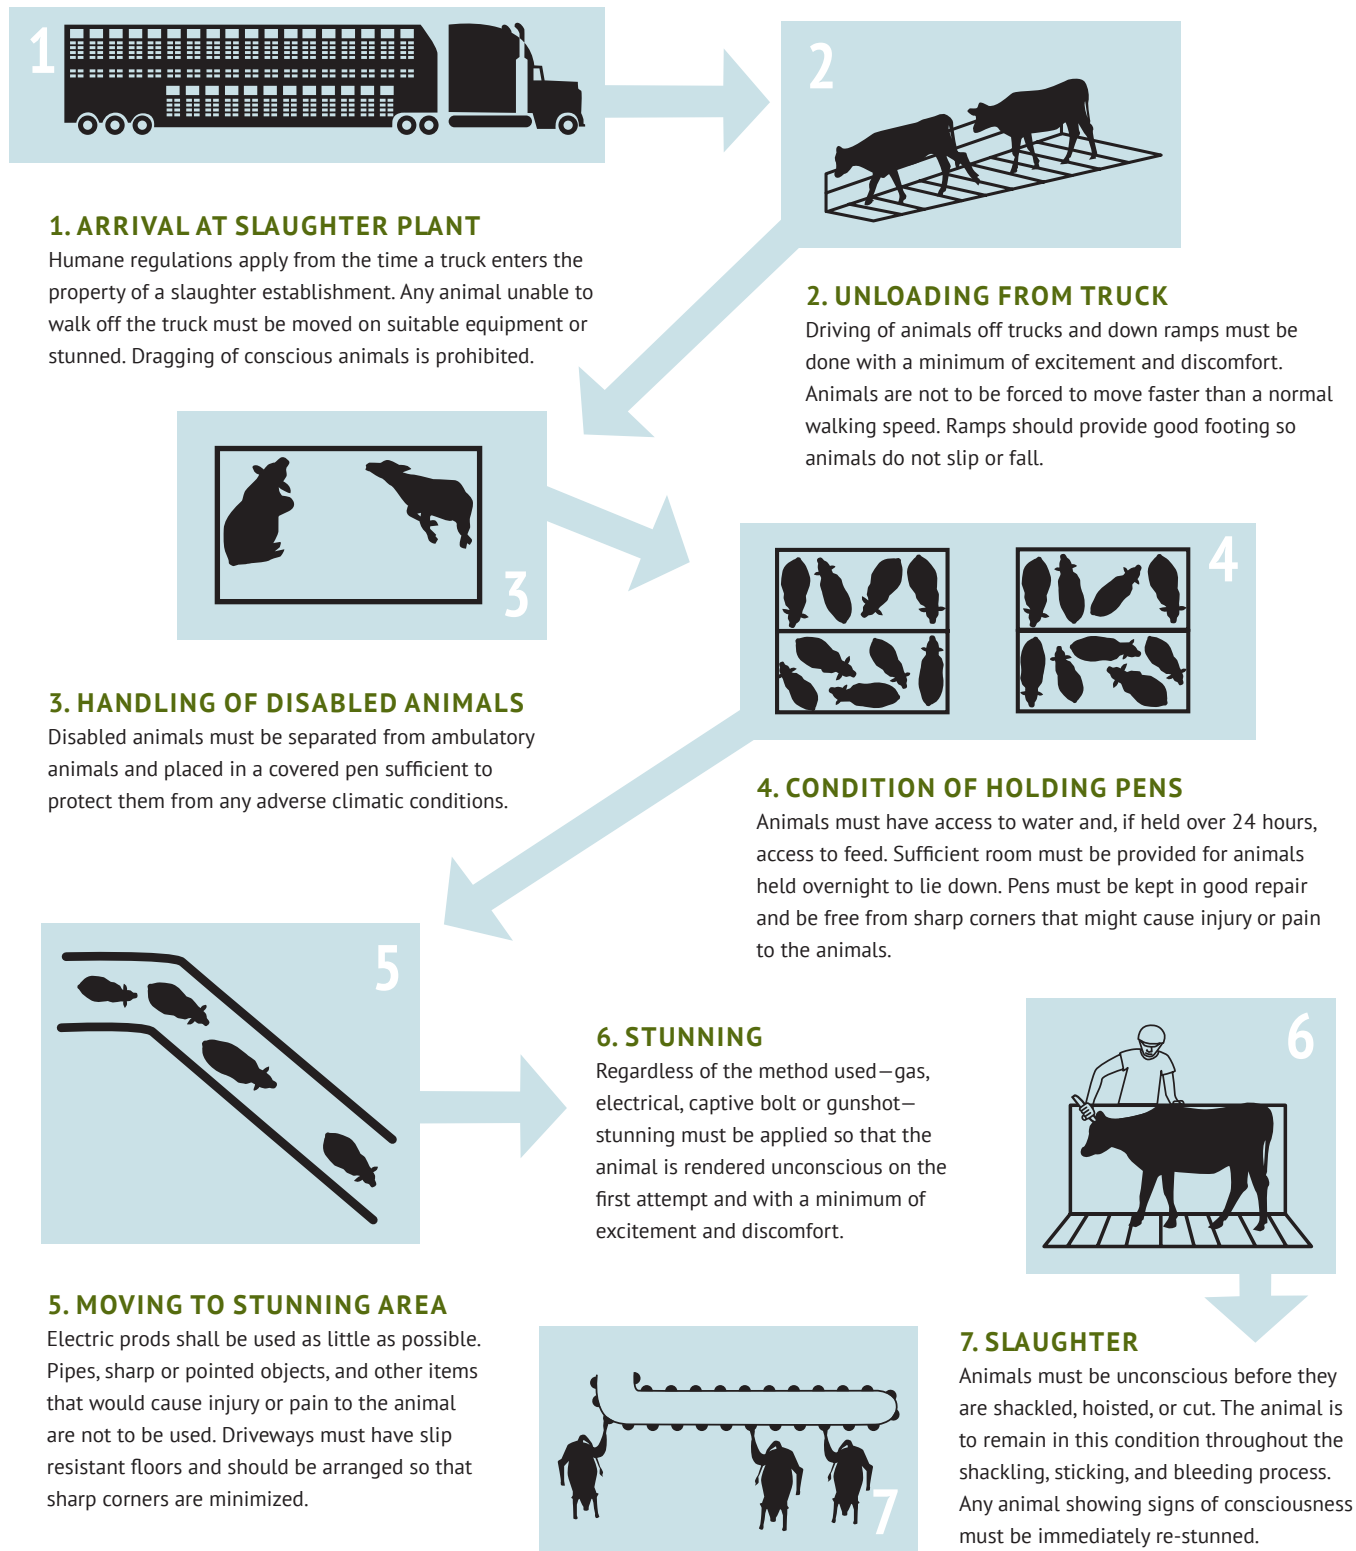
1

2

1. ARRIVAL AT SLAUGHTER PLANT
Humane regulations apply from the time a truck enters the property of a slaughter establishment. Any animal unable to walk off the truck must be moved on suitable equipment or stunned. Dragging of conscious animals is prohibited.

2. UNLOADING FROM TRUCK
Driving of animals off trucks and down ramps must be done with a minimum of excitement and discomfort. Animals are not to be forced to move faster than a normal walking speed. Ramps should provide good footing so animals do not slip or fall.

3

4

3. HANDLING OF DISABLED ANIMALS
Disabled animals must be separated from ambulatory animals and placed in a covered pen sufficient to protect them from any adverse climatic conditions.

4. CONDITION OF HOLDING PENS
Animals must have access to water and, if held over 24 hours, access to feed. Sufficient room must be provided for animals held overnight to lie down. Pens must be kept in good repair and be free from sharp corners that might cause injury or pain to the animals.

5

6. STUNNING
Regardless of the method used—gas, electrical, captive bolt or gunshot—stunning must be applied so that the animal is rendered unconscious on the first attempt and with a minimum of excitement and discomfort.

6

5. MOVING TO STUNNING AREA
Electric prods shall be used as little as possible. Pipes, sharp or pointed objects, and other items that would cause injury or pain to the animal are not to be used. Driveways must have slip resistant floors and should be arranged so that sharp corners are minimized.

7

7. SLAUGHTER
Animals must be unconscious before they are shackled, hoisted, or cut. The animal is to remain in this condition throughout the shackling, sticking, and bleeding process. Any animal showing signs of consciousness must be immediately re-stunned.